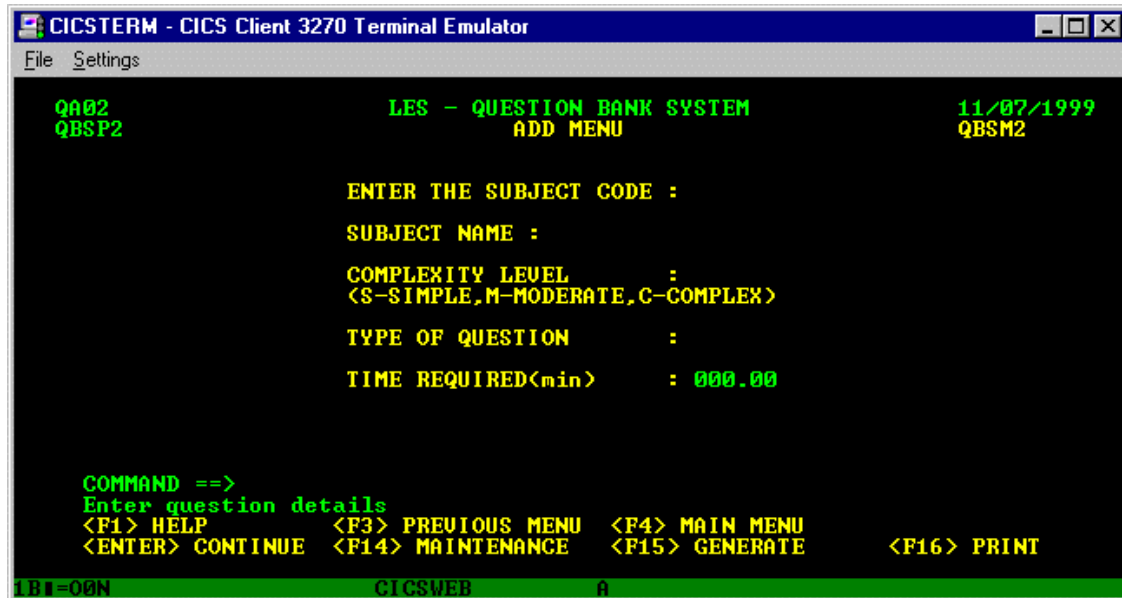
CICSTERM - CICS Client 3270 Terminal Emulator

File Settings

QA02
QBSP2

LES - QUESTION BANK SYSTEM
ADD MENU

11/07/1999
QBSM2

ENTER THE SUBJECT CODE :

SUBJECT NAME :

COMPLEXITY LEVEL :
(S-SIMPLE,M-MODERATE,C-COMPLEX)

TYPE OF QUESTION :

TIME REQUIRED(min) : 000.00

COMMAND ==>
Enter question details
<F1> HELP <F3> PREVIOUS MENU <F4> MAIN MENU
<ENTER> CONTINUE <F14> MAINTENANCE <F15> GENERATE <F16> PRINT

1B▮=00N CICSWEB A